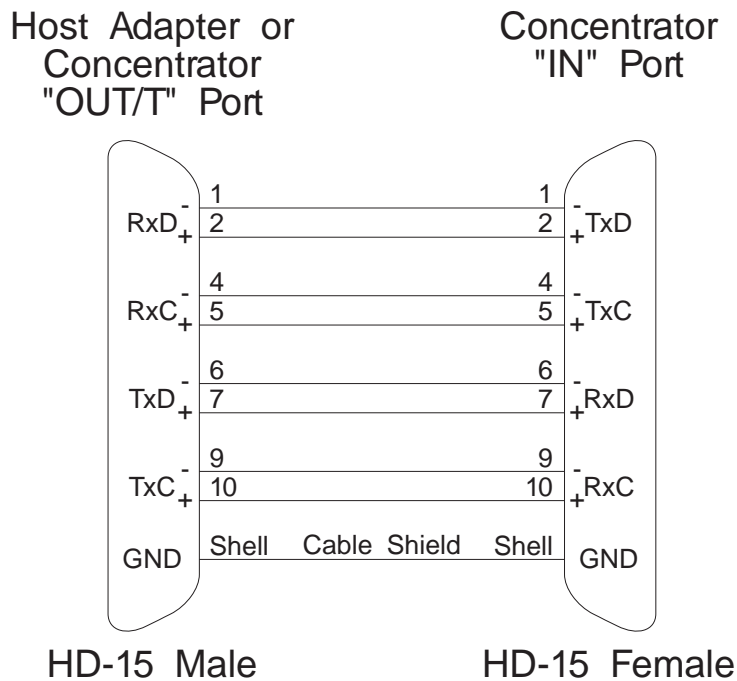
Host Adapter or Concentrator "OUT/T" Port

Concentrator "IN" Port

RxD - 1
+ 2

RxC - 4
+ 5

TxD - 6
+ 7

TxC - 9
+ 10

GND Shell Cable Shield Shell GND

1 - TxD
2 +

4 - TxC
5 +

6 - RxD
7 +

9 - RxC
10 +

HD-15 Male

HD-15 Female